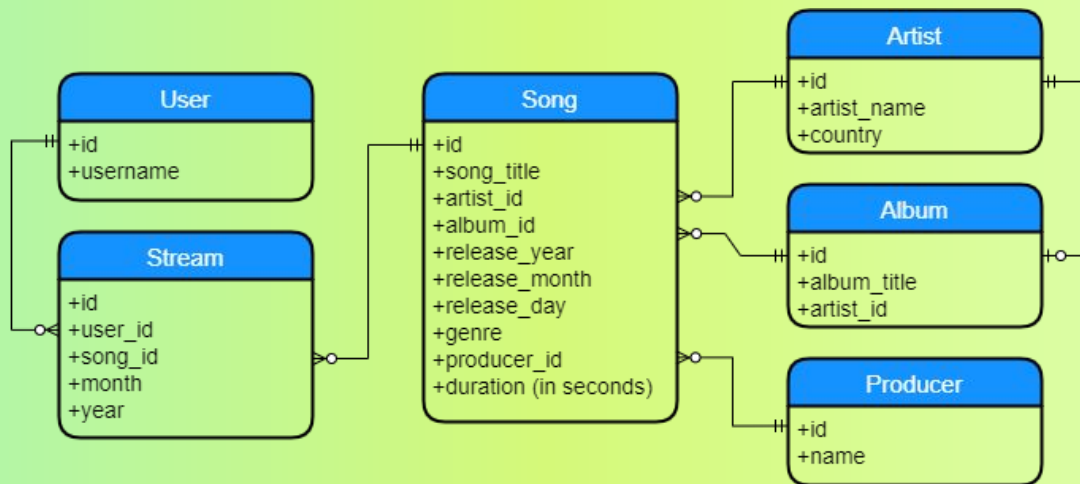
User
+id
+username

Stream
+id
+user_id
+song_id
+month
+year

Song
+id
+song_title
+artist_id
+album_id
+release_year
+release_month
+release_day
+genre
+producer_id
+duration (in seconds)

Artist
+id
+artist_name
+country

Album
+id
+album_title
+artist_id

Producer
+id
+name